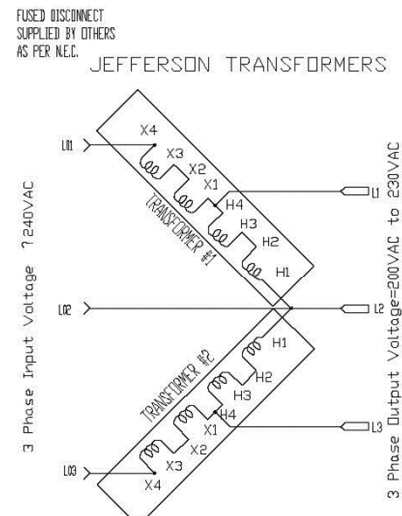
FUSED DISCONNECT SUPPLIED BY OTHERS AS PER N.E.C.

JEFFERSON TRANSFORMERS

LI1

X4

X3

X2

X1

H4

H3

H2

H1

TRANSFORMER #1

L1

LI2

L2

H1

H2

H3

H4

X1

X2

X3

X4

TRANSFORMER #2

L3

LI3

3 Phase Input Voltage ?240VAC

3 Phase Output Voltage=200VAC to 230VAC